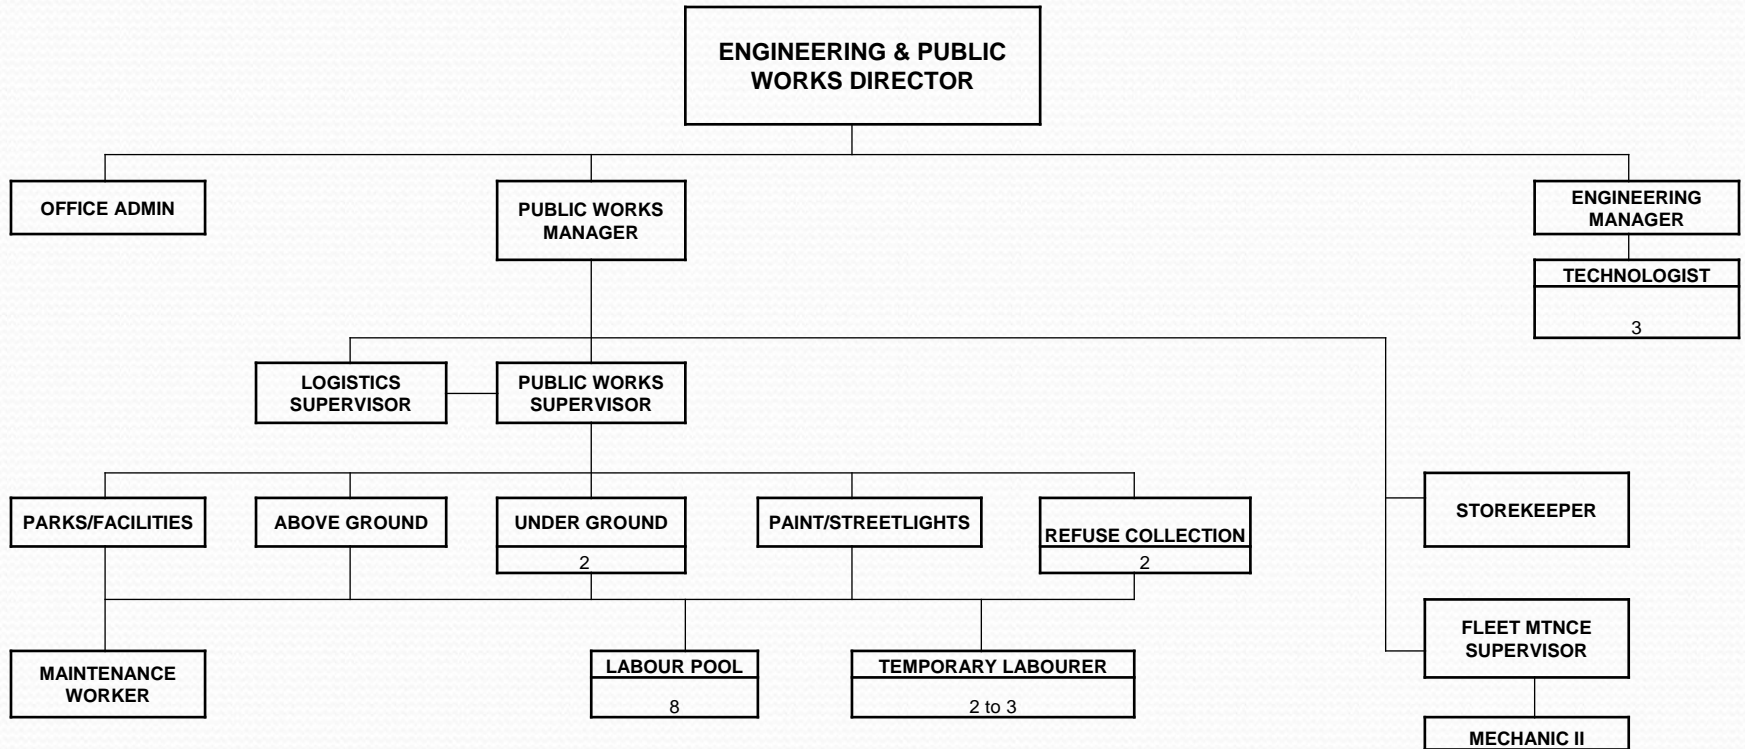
ENGINEERING & PUBLIC WORKS DIRECTOR

OFFICE ADMIN

PUBLIC WORKS MANAGER

ENGINEERING MANAGER

TECHNOLOGIST
3

LOGISTICS SUPERVISOR

PUBLIC WORKS SUPERVISOR

PARKS/FACILITIES

ABOVE GROUND

UNDER GROUND
2

PAINT/STREETLIGHTS

REFUSE COLLECTION
2

STOREKEEPER

FLEET MTNCE SUPERVISOR

MAINTENANCE WORKER

LABOUR POOL
8

TEMPORARY LABOURER
2 to 3

MECHANIC II